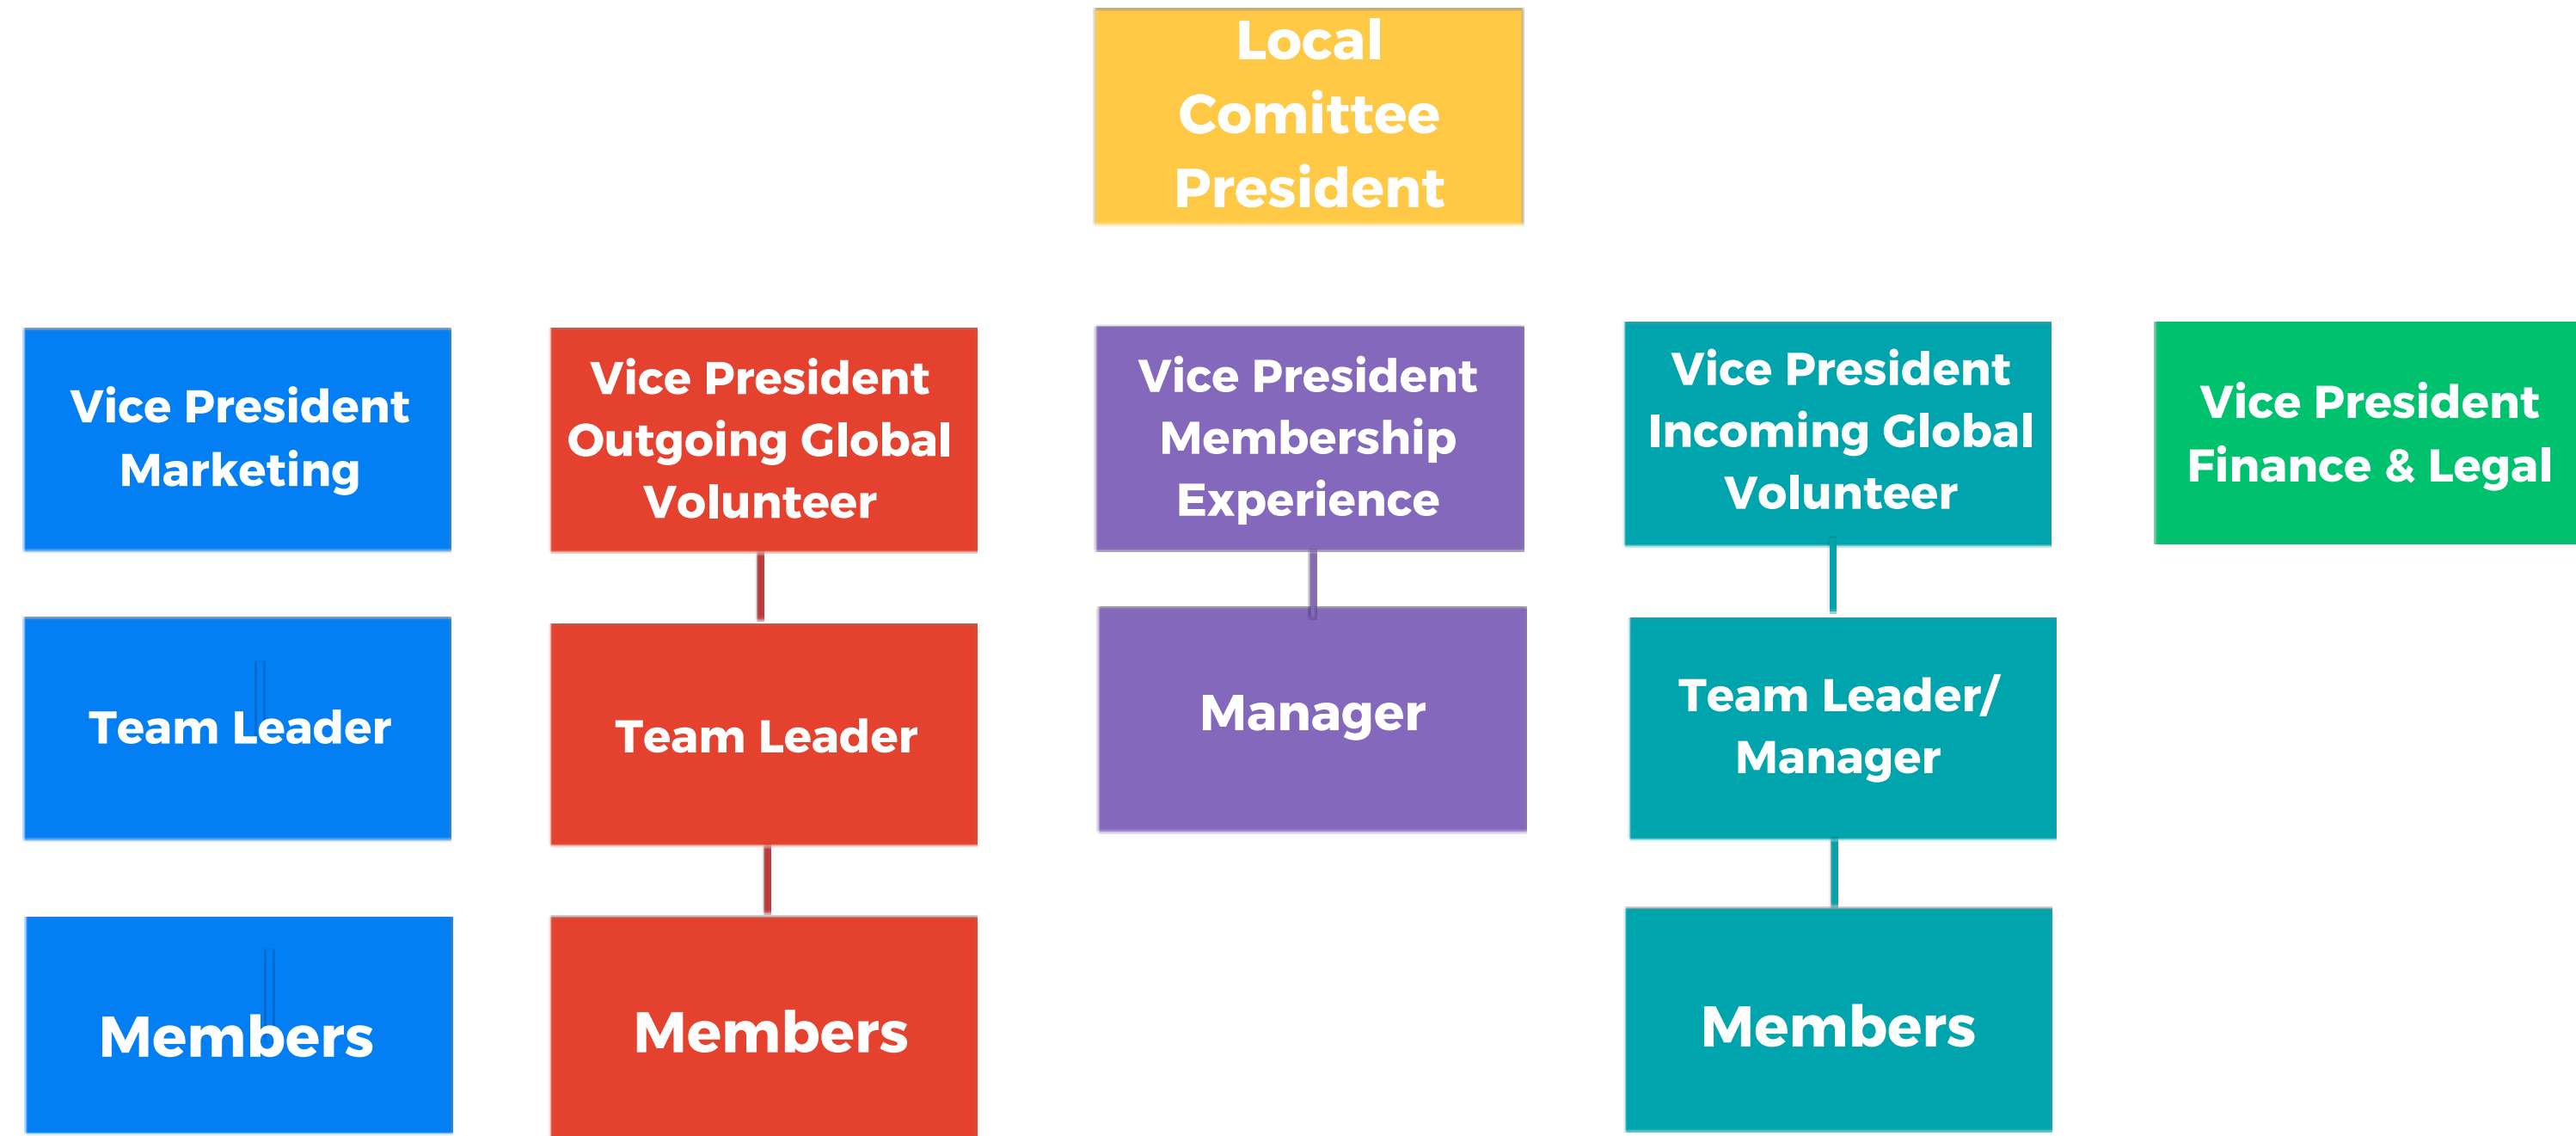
Local Comittee President

Vice President Marketing

Team Leader

Members

Vice President Outgoing Global Volunteer

Team Leader

Members

Vice President Membership Experience

Manager

Vice President Incoming Global Volunteer

Team Leader/ Manager

Members

Vice President Finance & Legal